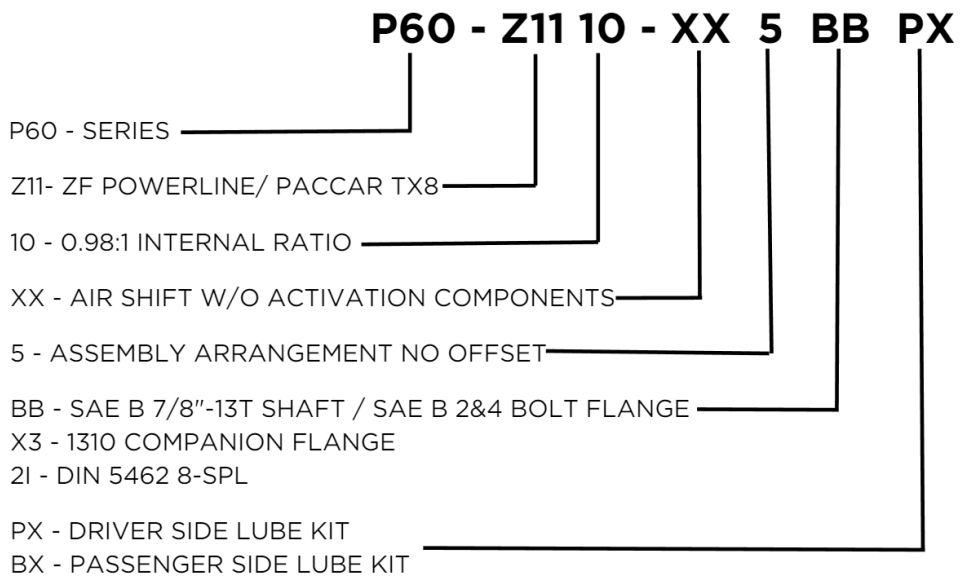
P60 - Z11 10 - XX 5 BB PX

P60 - SERIES

Z11- ZF POWERLINE/ PACCAR TX8

10 - 0.98:1 INTERNAL RATIO

XX - AIR SHIFT W/O ACTIVATION COMPONENTS

5 - ASSEMBLY ARRANGEMENT NO OFFSET

BB - SAE B 7/8"-13T SHAFT / SAE B 2&4 BOLT FLANGE
X3 - 1310 COMPANION FLANGE
2I - DIN 5462 8-SPL

PX - DRIVER SIDE LUBE KIT
BX - PASSENGER SIDE LUBE KIT